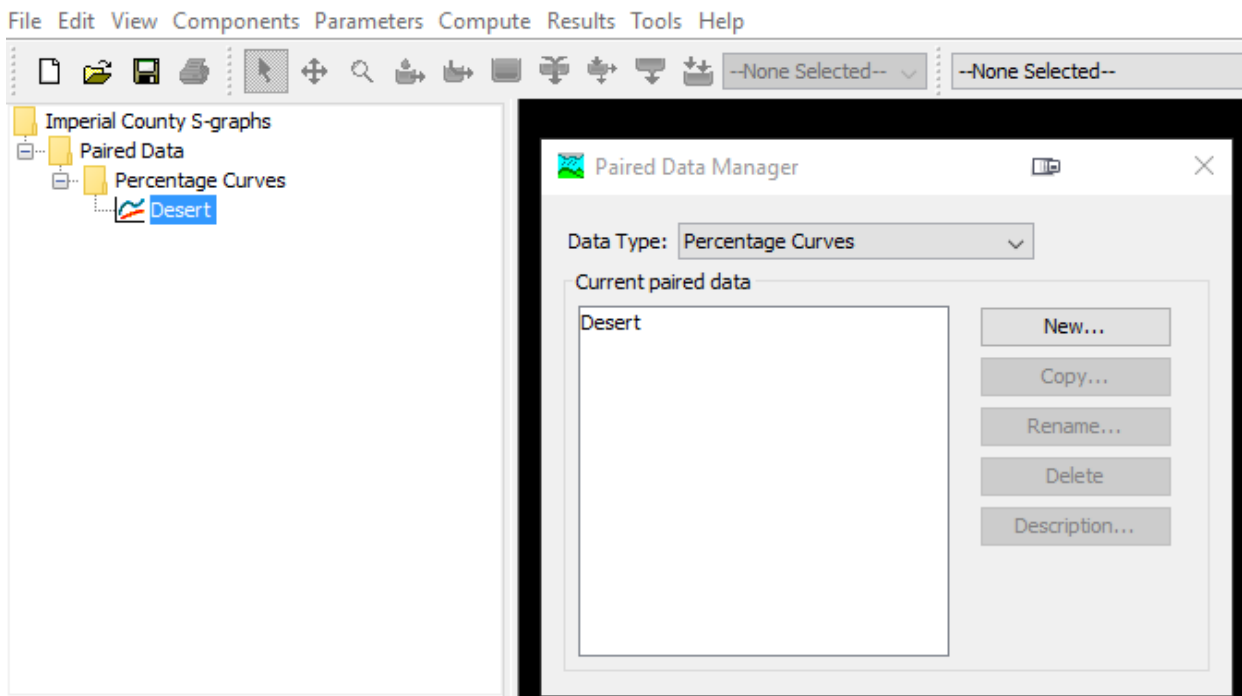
File Edit View Components Parameters Compute Results Tools Help

--None Selected-- --None Selected--

Imperial County S-graphs
Paired Data
Percentage Curves
Desert

Paired Data Manager

Data Type: Percentage Curves

Current paired data

Desert

New...
Copy...
Rename...
Delete
Description...